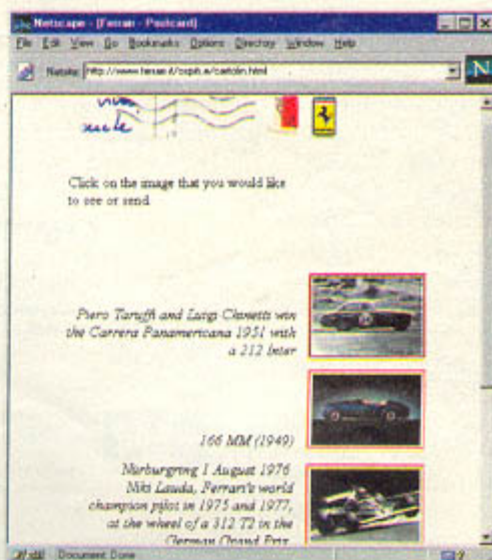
Netscape - [Ferrari - Postcard]

File Edit View Go Bookmarks Options Directory Window Help

Netsite: http://www.ferrari.it/ospit.e/cartolin.html

N

Click on the image that you would like to see or send

Piero Taruffi and Luigi Chinetti win the Carrera Panamericana 1951 with a 212 Inter

166 MM (1949)

Nürburgring 1 August 1976 Niki Lauda, Ferrari's world champion pilot in 1975 and 1977, at the wheel of a 312 T2 in the German Grand Prix

Document: Done